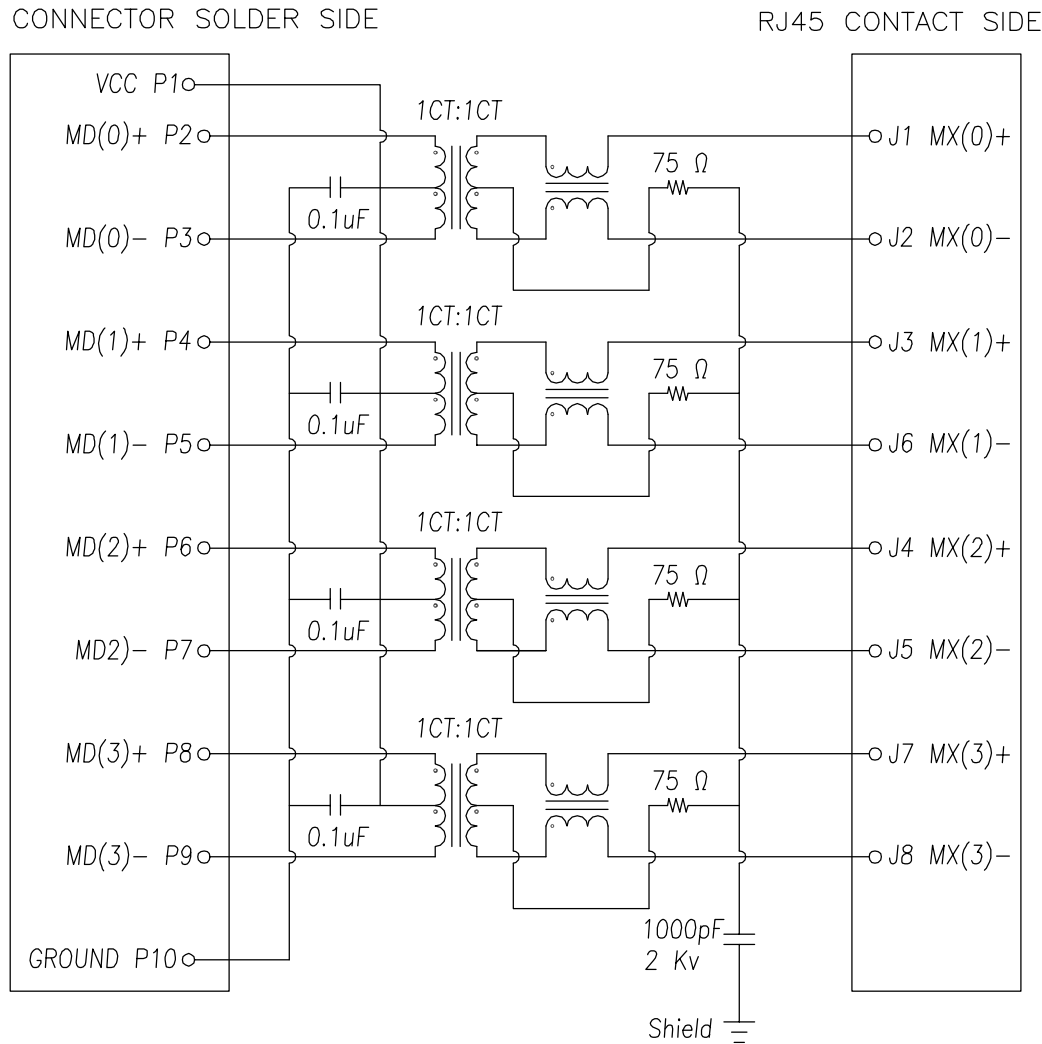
CONNECTOR SOLDER SIDE

RJ45 CONTACT SIDE

VCC P1
MD(0)+ P2
MD(0)− P3
MD(1)+ P4
MD(1)− P5
MD(2)+ P6
MD2)− P7
MD(3)+ P8
MD(3)− P9
GROUND P10

1CT:1CT
0.1uF
75 Ω
1CT:1CT
0.1uF
75 Ω
1CT:1CT
0.1uF
75 Ω
1CT:1CT
0.1uF
75 Ω

1000pF
2 Kv
Shield

J1 MX(0)+
J2 MX(0)−
J3 MX(1)+
J6 MX(1)−
J4 MX(2)+
J5 MX(2)−
J7 MX(3)+
J8 MX(3)−